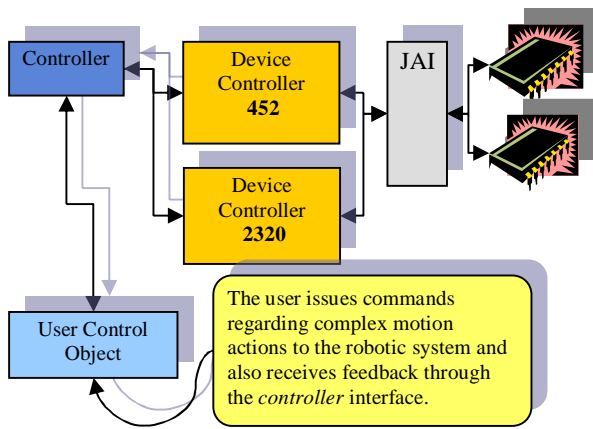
Controller

Device Controller 452

JAI

Device Controller 2320

User Control Object

The user issues commands regarding complex motion actions to the robotic system and also receives feedback through the *controller* interface.